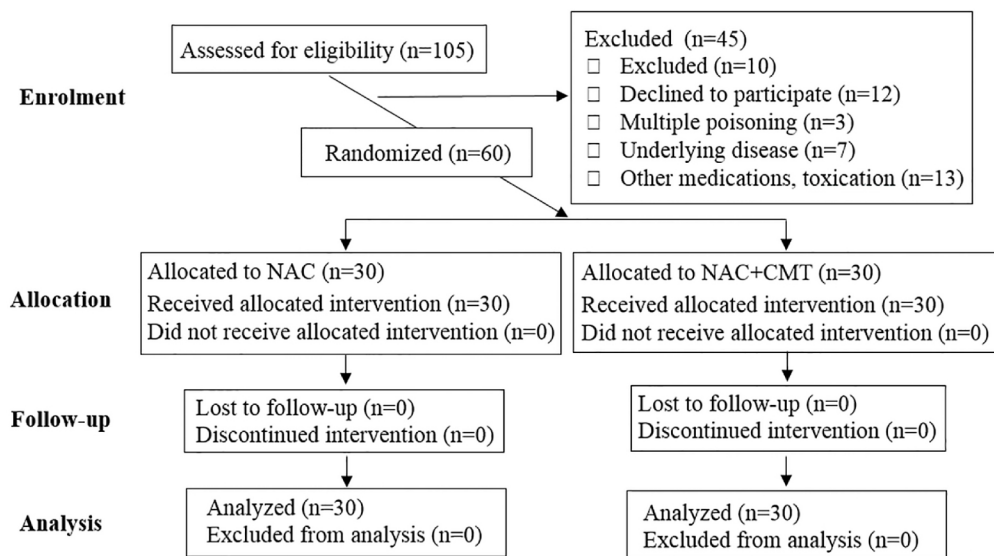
Enrolment

Assessed for eligibility (n=105)

Excluded (n=45)
☐ Excluded (n=10)
☐ Declined to participate (n=12)
☐ Multiple poisoning (n=3)
☐ Underlying disease (n=7)
☐ Other medications, toxication (n=13)

Randomized (n=60)

Allocation

Allocated to NAC (n=30)
Received allocated intervention (n=30)
Did not receive allocated intervention (n=0)

Allocated to NAC+CMT (n=30)
Received allocated intervention (n=30)
Did not receive allocated intervention (n=0)

Follow-up

Lost to follow-up (n=0)
Discontinued intervention (n=0)

Lost to follow-up (n=0)
Discontinued intervention (n=0)

Analysis

Analyzed (n=30)
Excluded from analysis (n=0)

Analyzed (n=30)
Excluded from analysis (n=0)